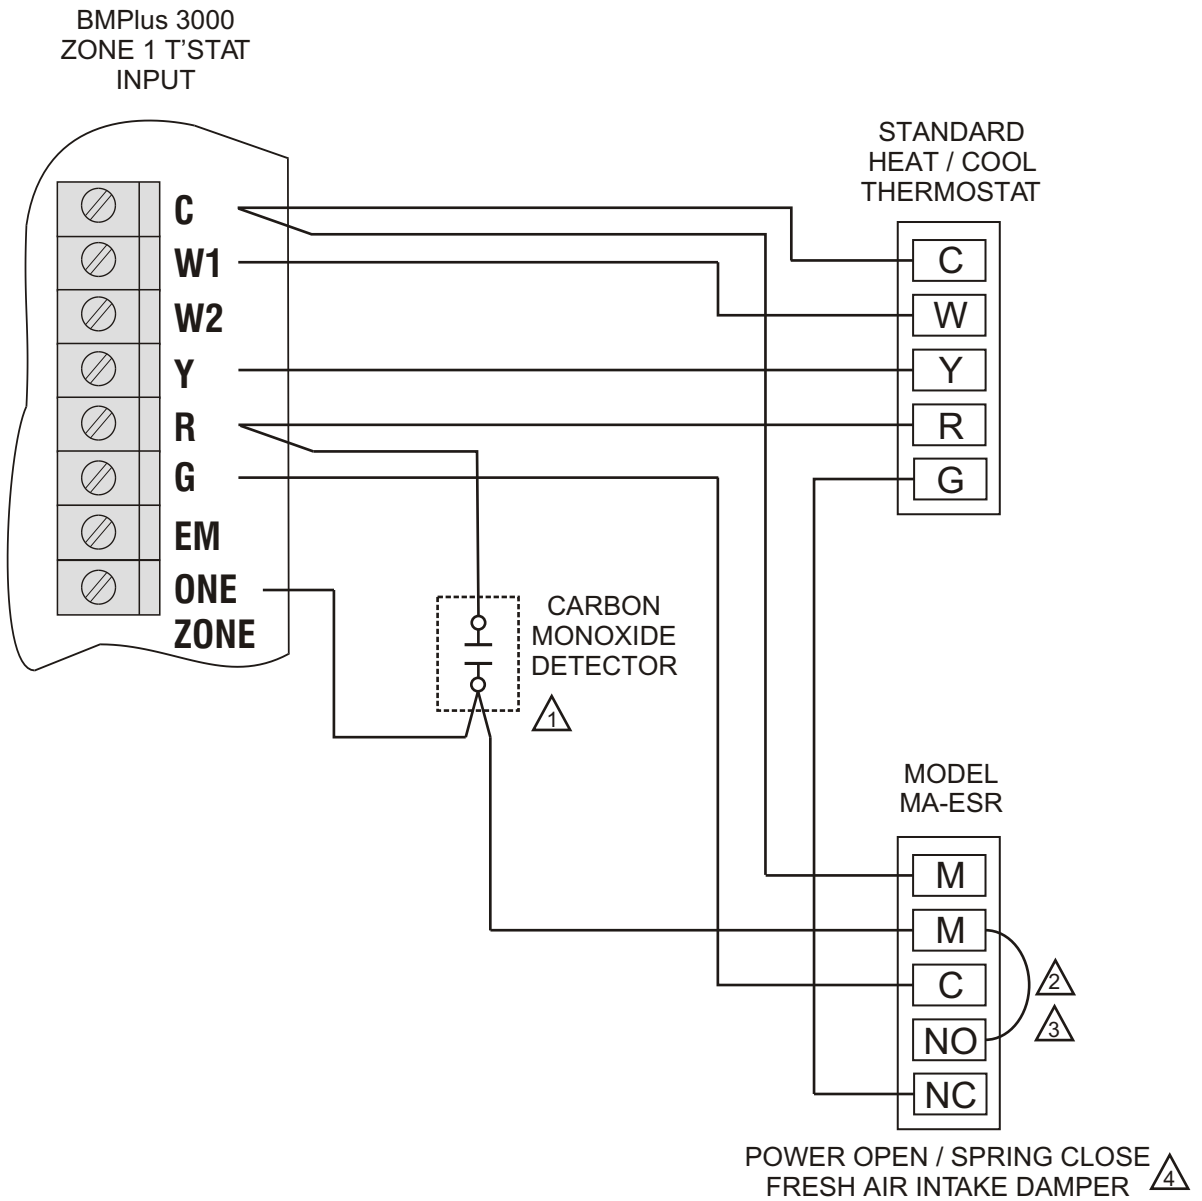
BMPlus 3000
ZONE 1 T'STAT
INPUT

C
W1
W2
Y
R
G
EM
ONE
ZONE

STANDARD
HEAT / COOL
THERMOSTAT

C
W
Y
R
G

CARBON
MONOXIDE
DETECTOR
1

MODEL
MA-ESR

M
M
C
NO
NC

2
3

POWER OPEN / SPRING CLOSE
FRESH AIR INTAKE DAMPER
4